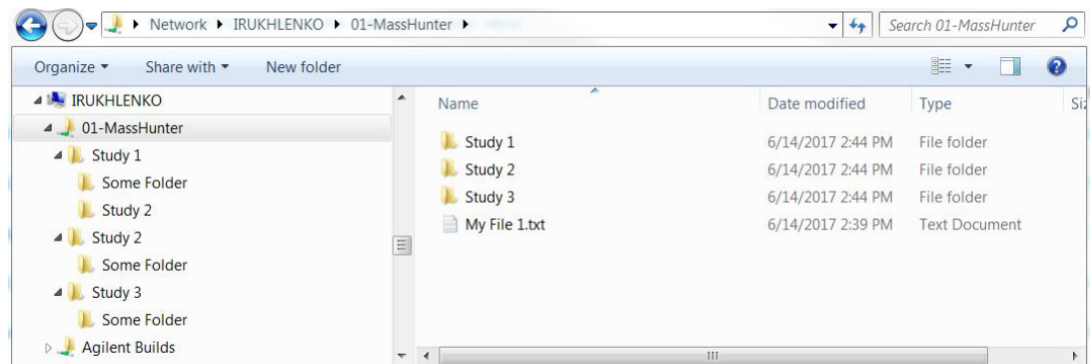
Network ▸ IRUKHLENKO ▸ 01-MassHunter ▸

Search 01-MassHunter

Organize ▾ Share with ▾ New folder

IRUKHLENKO
01-MassHunter
Study 1
Some Folder
Study 2
Study 2
Some Folder
Study 3
Some Folder
Agilent Builds

| Name | Date modified | Type | Si |
|---|---|---|---|
| Study 1 | 6/14/2017 2:44 PM | File folder | |
| Study 2 | 6/14/2017 2:44 PM | File folder | |
| Study 3 | 6/14/2017 2:44 PM | File folder | |
| My File 1.txt | 6/14/2017 2:39 PM | Text Document | |